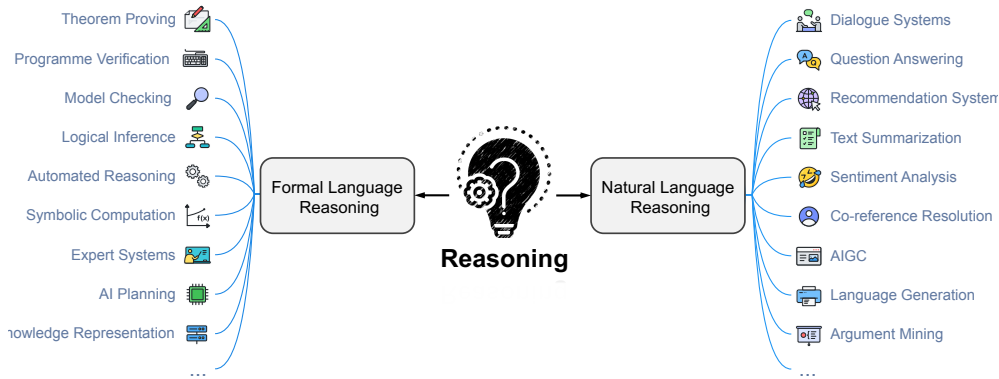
Theorem Proving
Programme Verification
Model Checking
Logical Inference
Automated Reasoning
Symbolic Computation
Expert Systems
AI Planning
nowledge Representation
...

Formal Language Reasoning

Reasoning

Natural Language Reasoning

Dialogue Systems
Question Answering
Recommendation System
Text Summarization
Sentiment Analysis
Co-reference Resolution
AIGC
Language Generation
Argument Mining
...